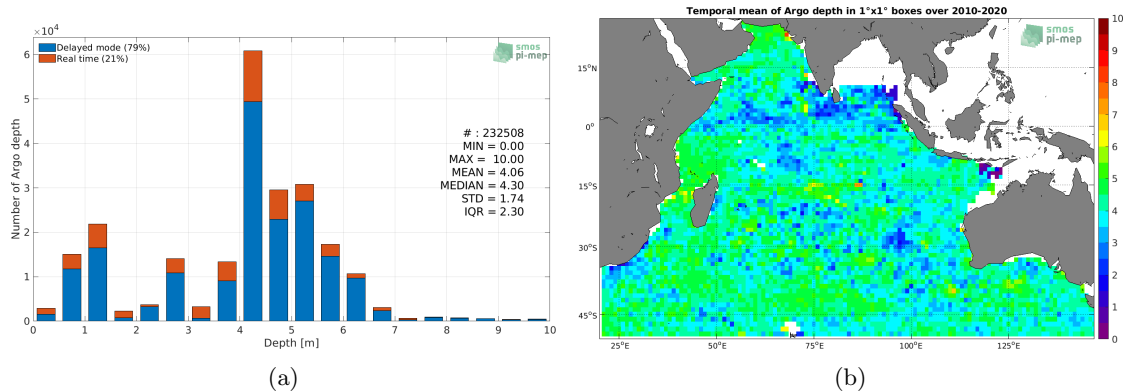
$\times10^4$

Delayed mode (79%)
Real time (21%)

smos pi-mep

Number of Argo depth

6
5
4
3
2
1
0

# : 232508
MIN = 0.00
MAX = 10.00
MEAN = 4.06
MEDIAN = 4.30
STD = 1.74
IQR = 2.30

0 1 2 3 4 5 6 7 8 9 10

Depth [m]

(a)

Temporal mean of Argo depth in 1°x1° boxes over 2010-2020

smos pi-mep

15°N
0°
15°S
30°S
45°S

25°E 50°E 75°E 100°E 125°E

10
9
8
7
6
5
4
3
2
1
0

(b)